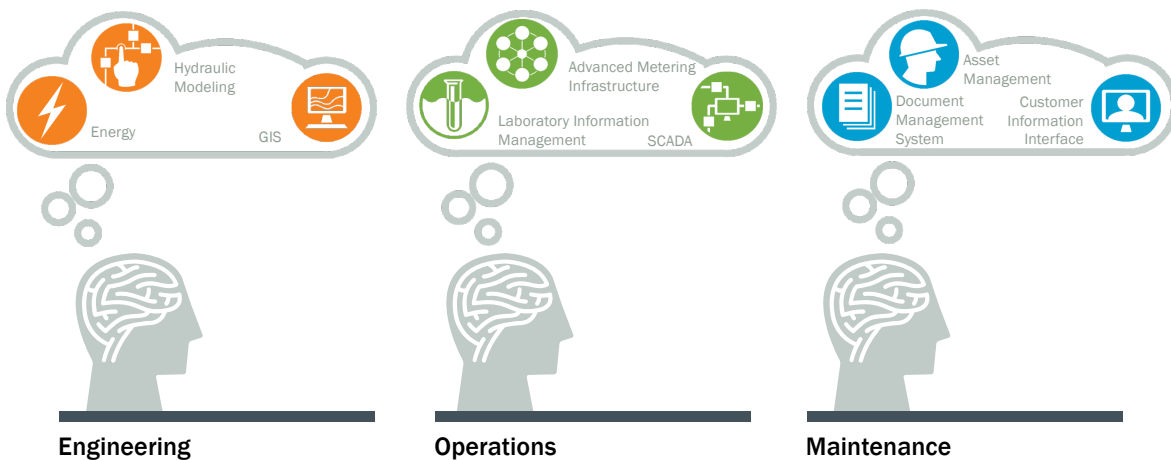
Hydraulic Modeling

Energy

GIS

Engineering

Advanced Metering Infrastructure

Laboratory Information Management

SCADA

Operations

Asset Management

Document Management System

Customer Information Interface

Maintenance